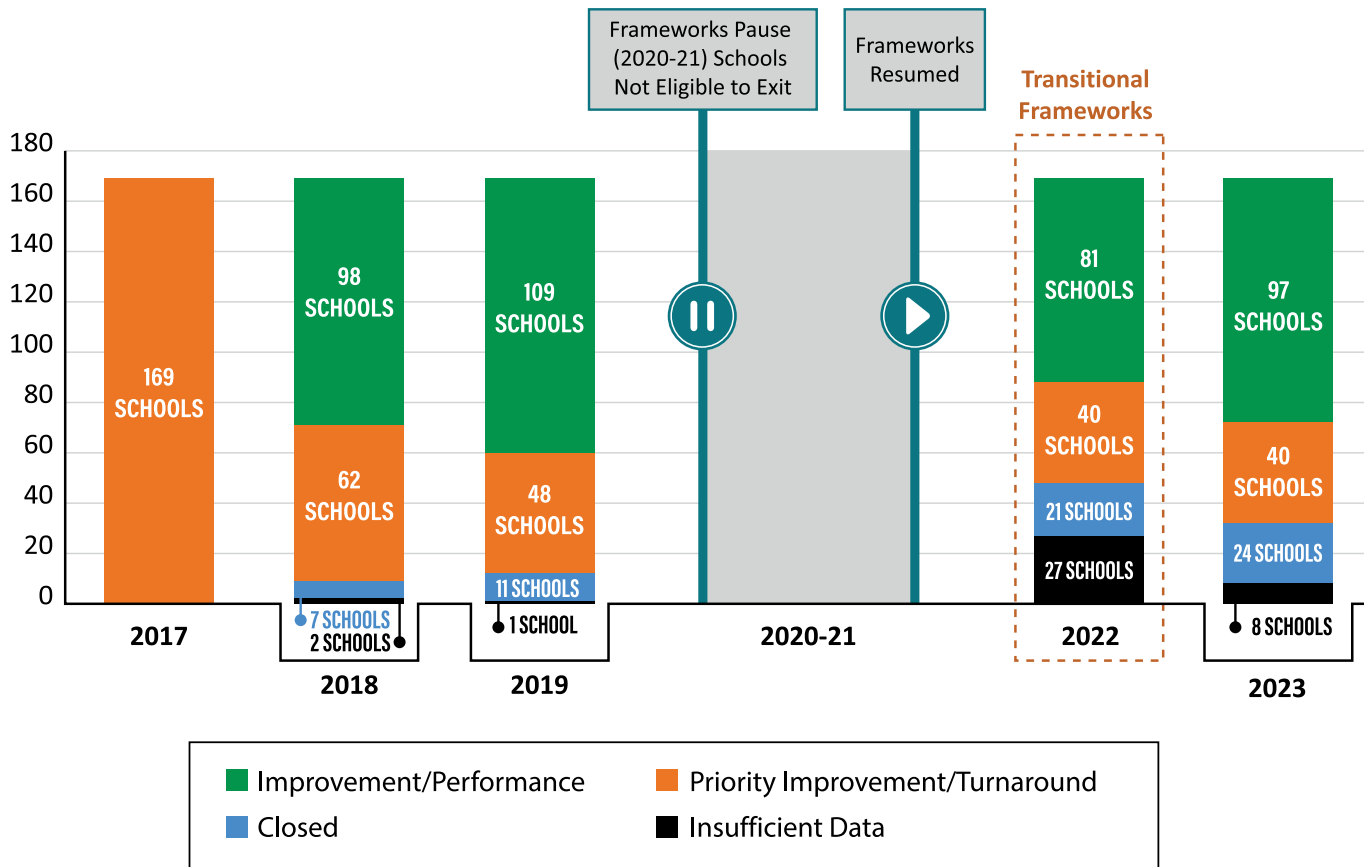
Frameworks Pause (2020-21) Schools Not Eligible to Exit

Frameworks Resumed

Transitional Frameworks

180
160
140
120
100
80
60
40
20
0

169 SCHOOLS

98 SCHOOLS
62 SCHOOLS
7 SCHOOLS
2 SCHOOLS

109 SCHOOLS
48 SCHOOLS
11 SCHOOLS
1 SCHOOL

81 SCHOOLS
40 SCHOOLS
21 SCHOOLS
27 SCHOOLS

97 SCHOOLS
40 SCHOOLS
24 SCHOOLS
8 SCHOOLS

2017
2018
2019
2020-21
2022
2023

Improvement/Performance
Priority Improvement/Turnaround
Closed
Insufficient Data